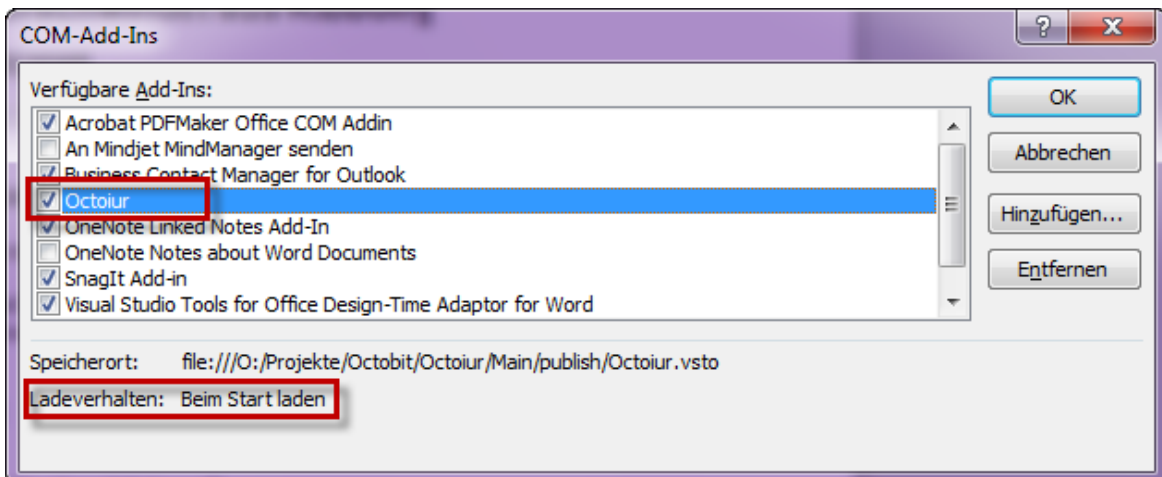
COM-Add-Ins

?
X

Verfügbare Add-Ins:

Acrobat PDFMaker Office COM Addin
An Mindjet MindManager senden
Business Contact Manager for Outlook
Octoiur
OneNote Linked Notes Add-In
OneNote Notes about Word Documents
SnagIt Add-in
Visual Studio Tools for Office Design-Time Adaptor for Word

OK
Abbrechen
Hinzufügen...
Entfernen

Speicherort: file:///O:/Projekte/Octobit/Octoiur/Main/publish/Octoiur.vsto
Ladeverhalten: Beim Start laden